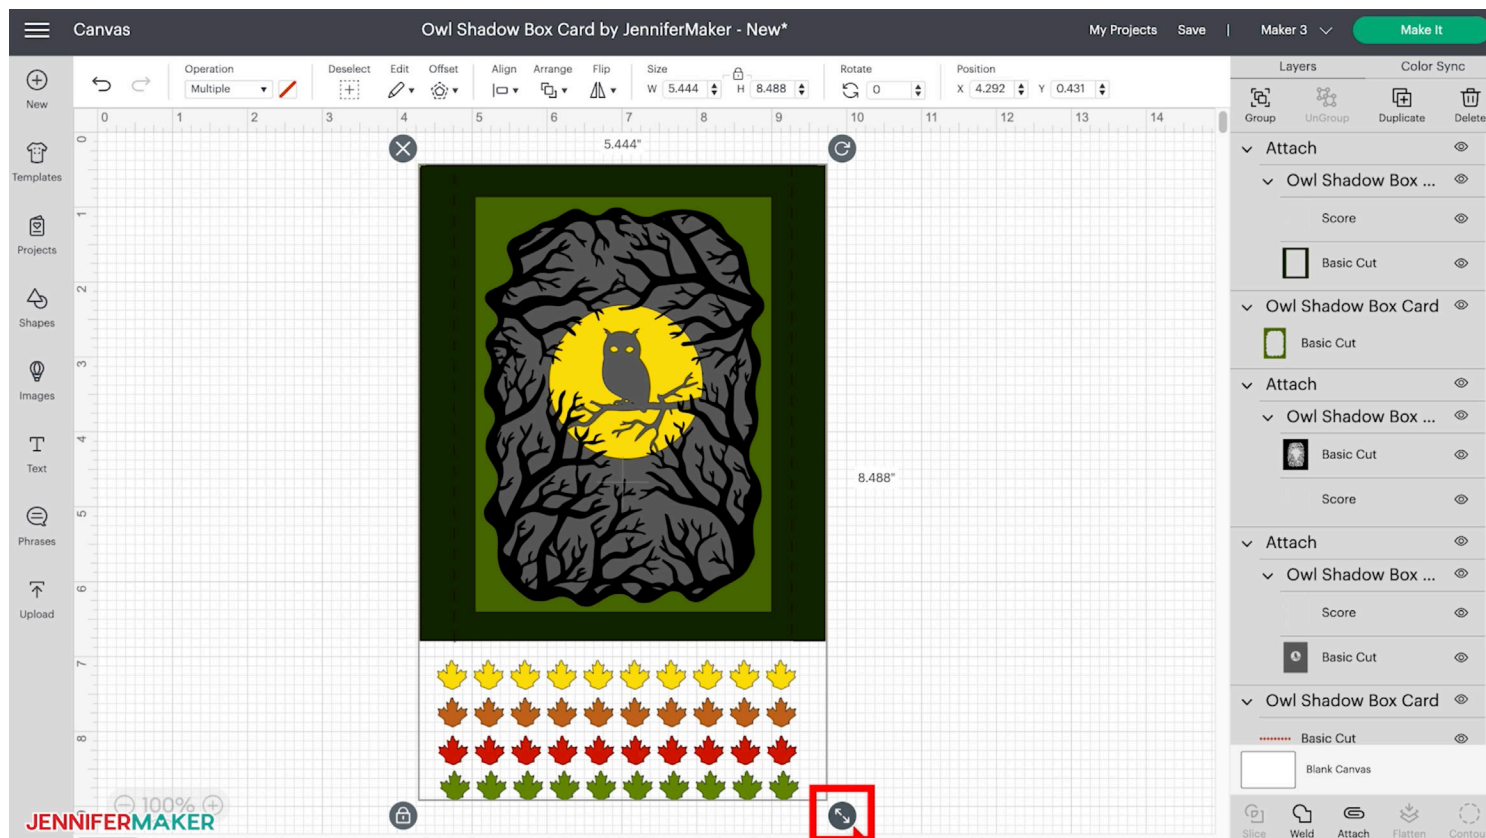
Canvas

Owl Shadow Box Card by JenniferMaker - New*

My Projects Save | Maker 3 Make It

New
Templates
Projects
Shapes
Images
Text
Phrases
Upload

Operation
Multiple
Deselect
Edit
Offset
Align
Arrange
Flip
Size
W 5.444
H 8.488
Rotate
0
Position
X 4.292
Y 0.431

0 1 2 3 4 5 6 7 8 9 10 11 12 13 14

5.444"

8.488"

100%

Layers
Color Sync
Group
UnGroup
Duplicate
Delete

Attach
Owl Shadow Box ...
Score
Basic Cut
Owl Shadow Box Card
Basic Cut
Attach
Owl Shadow Box ...
Basic Cut
Score
Attach
Owl Shadow Box ...
Score
Basic Cut
Owl Shadow Box Card
Basic Cut
Blank Canvas

Slice
Weld
Attach
Flatten
Contour

JENNIFERMAKER